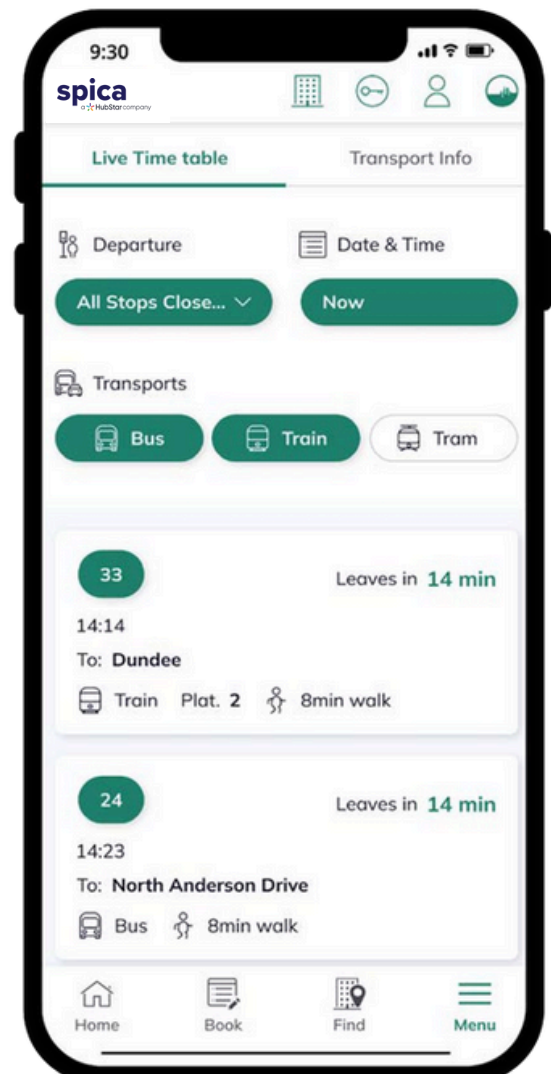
9:30

spica
a HubStar company

Live Time table

Transport Info

Departure

Date & Time

All Stops Close...

Now

Transports

Bus

Train

Tram

33

Leaves in 14 min

14:14

To: Dundee

Train Plat. 2 8min walk

24

Leaves in 14 min

14:23

To: North Anderson Drive

Bus 8min walk

Home

Book

Find

Menu